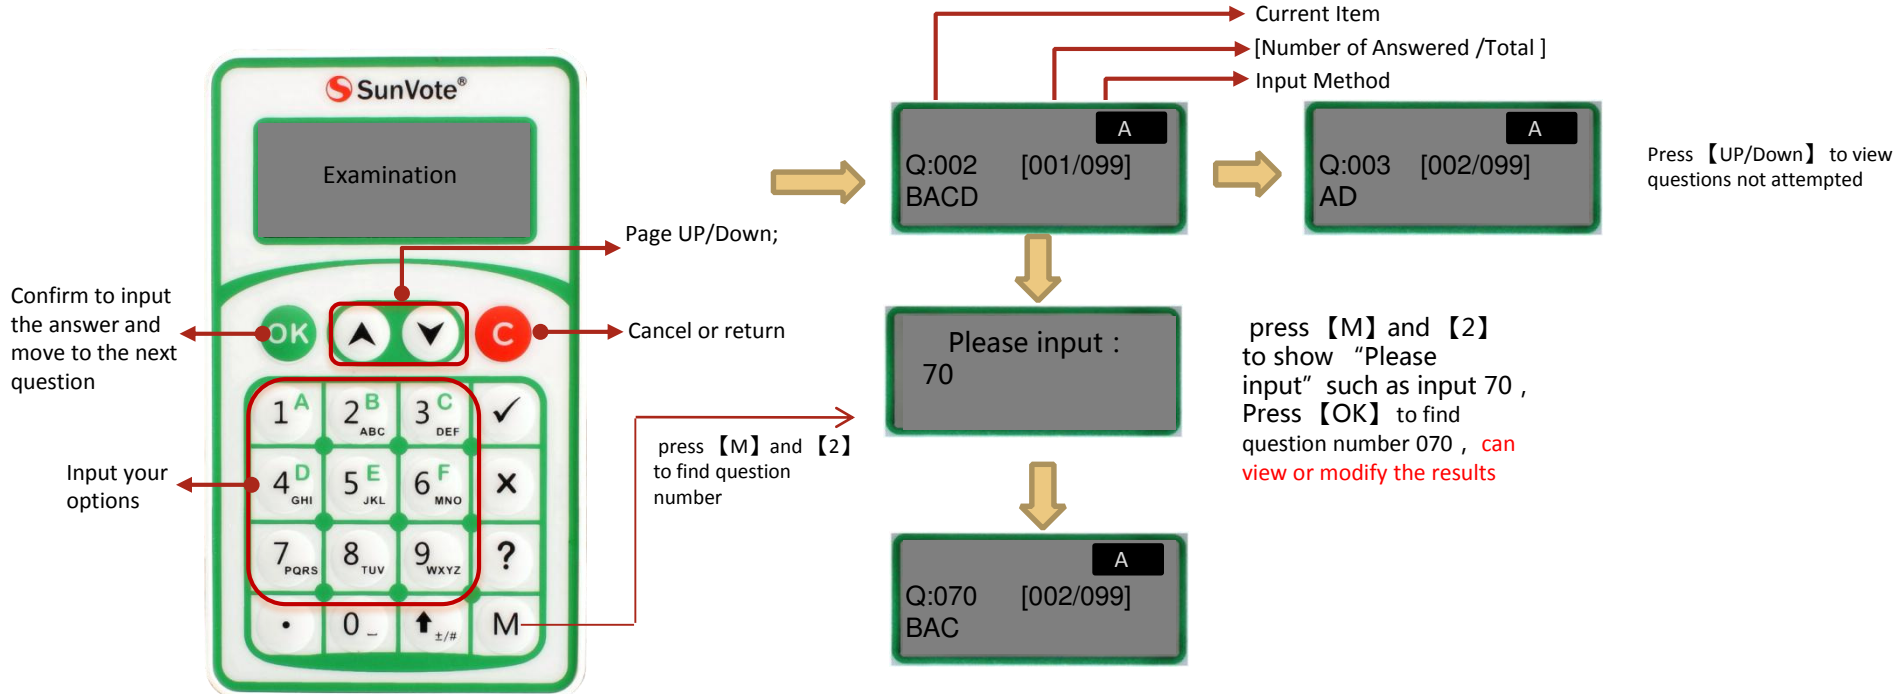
SunVote®

Examination

OK

C

1 A
2 B ABC
3 C DEF
✓
4 D GHI
5 E JKL
6 F MNO
✕
7 PQRS
8 TUV
9 WXYZ
?
•
0 _
±/#
M

Confirm to input the answer and move to the next question

Input your options

Page UP/Down;

Cancel or return

press 【M】 and 【2】 to find question number

Current Item

[Number of Answered /Total ]

Input Method

A
Q:002 [001/099]
BACD

A
Q:003 [002/099]
AD

Press 【UP/Down】 to view questions not attempted

Please input :
70

press 【M】 and 【2】 to show “Please input” such as input 70 , Press 【OK】 to find question number 070 , can view or modify the results

A
Q:070 [002/099]
BAC